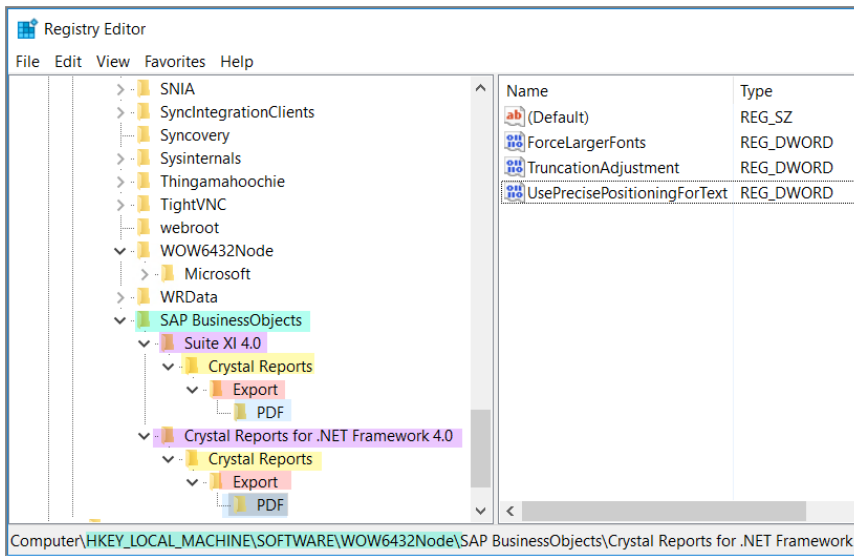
Registry Editor

File Edit View Favorites Help

SNIA
SyncIntegrationClients
Syncovery
Sysinternals
Thingamahoochie
TightVNC
webroot
WOW6432Node
Microsoft
WRData
SAP BusinessObjects
Suite XI 4.0
Crystal Reports
Export
PDF
Crystal Reports for .NET Framework 4.0
Crystal Reports
Export
PDF

| Name | Type |
|---|---|
| (Default) | REG_SZ |
| ForceLargerFonts | REG_DWORD |
| TruncationAdjustment | REG_DWORD |
| UsePrecisePositioningForText | REG_DWORD |

Computer\HKEY_LOCAL_MACHINE\SOFTWARE\WOW6432Node\SAP BusinessObjects\Crystal Reports for .NET Framework